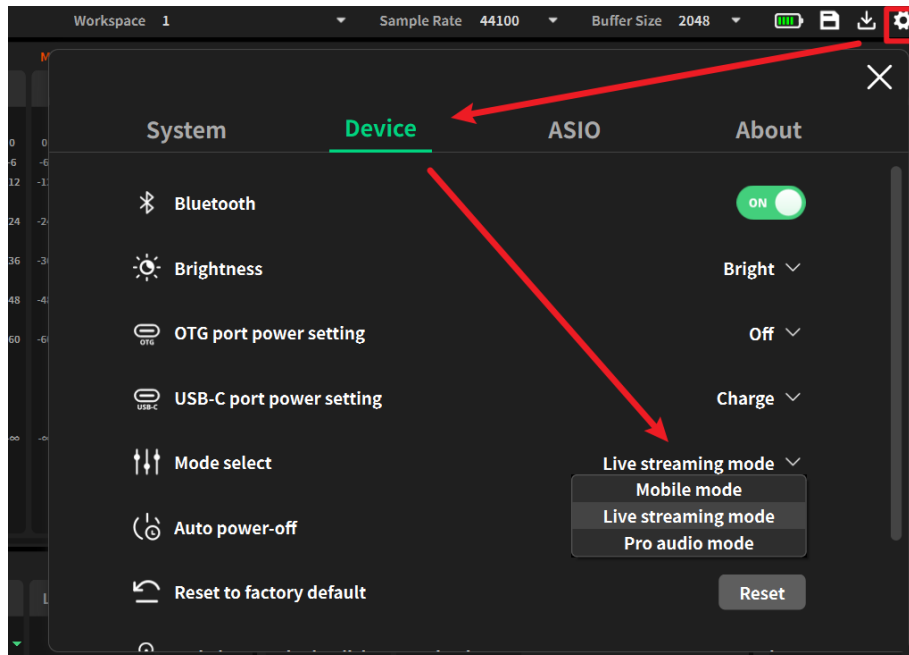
Workspace 1 Sample Rate 44100 Buffer Size 2048

System Device ASIO About

Bluetooth ON

Brightness Bright

OTG port power setting Off

USB-C port power setting Charge

Mode select Live streaming mode

Mobile mode
Live streaming mode
Pro audio mode

Auto power-off

Reset to factory default Reset